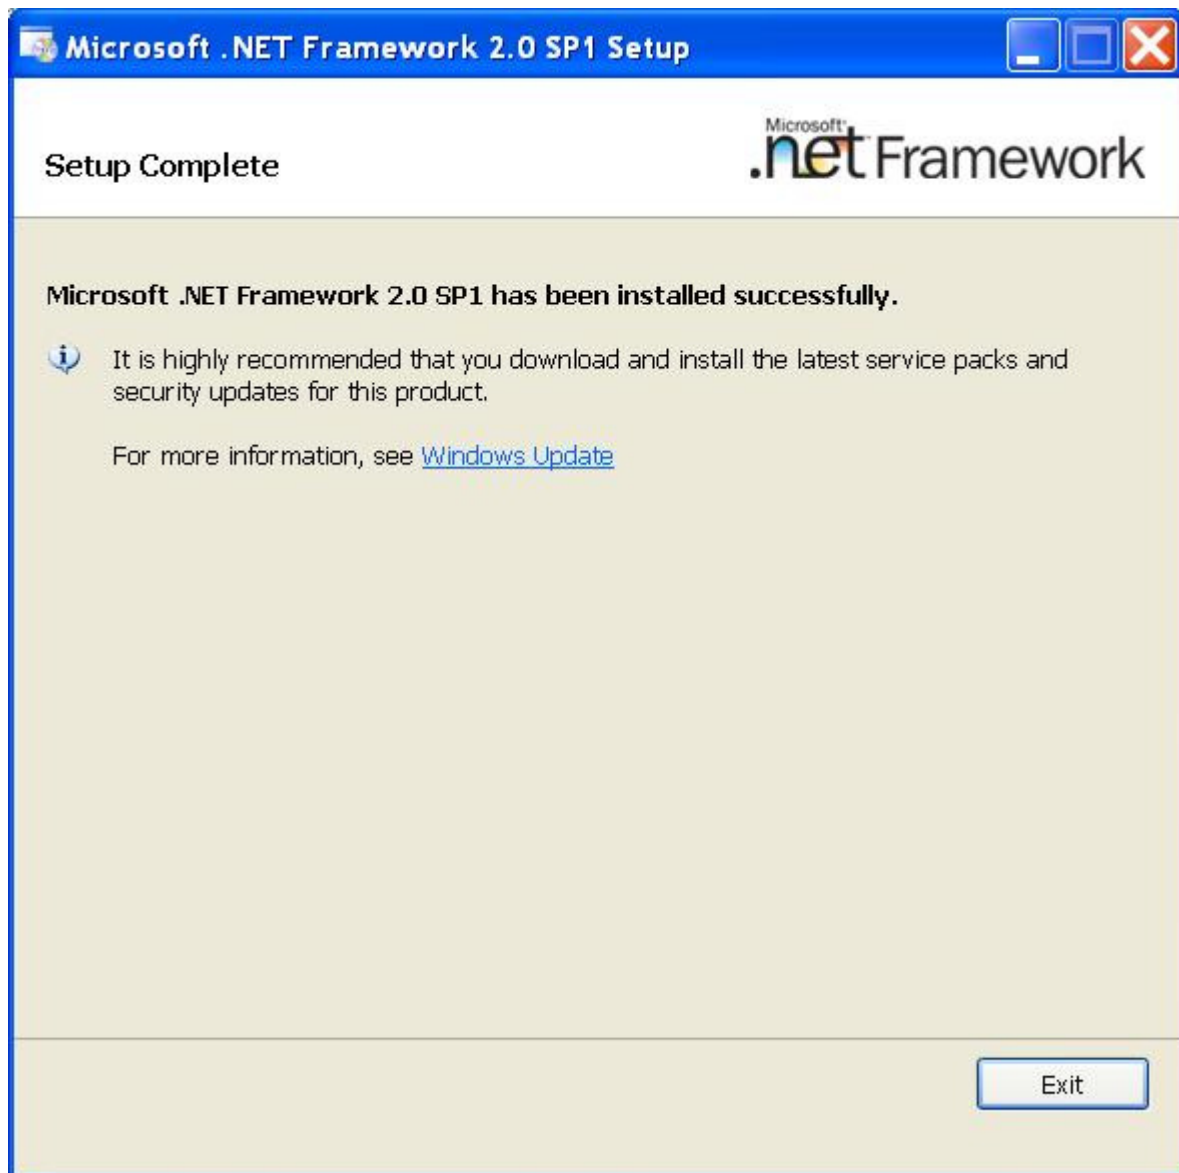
Microsoft .NET Framework 2.0 SP1 Setup

Setup Complete

Microsoft .net Framework

Microsoft .NET Framework 2.0 SP1 has been installed successfully.

It is highly recommended that you download and install the latest service packs and security updates for this product.

For more information, see Windows Update

Exit